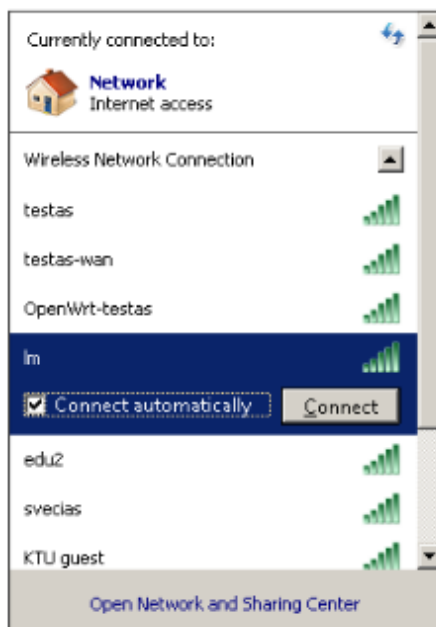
Currently connected to:

Network
Internet access

Wireless Network Connection

testas

testas-wan

OpenWrt-testas

lm

Connect automatically

Connect

edu2

svecias

KTU guest

Open Network and Sharing Center